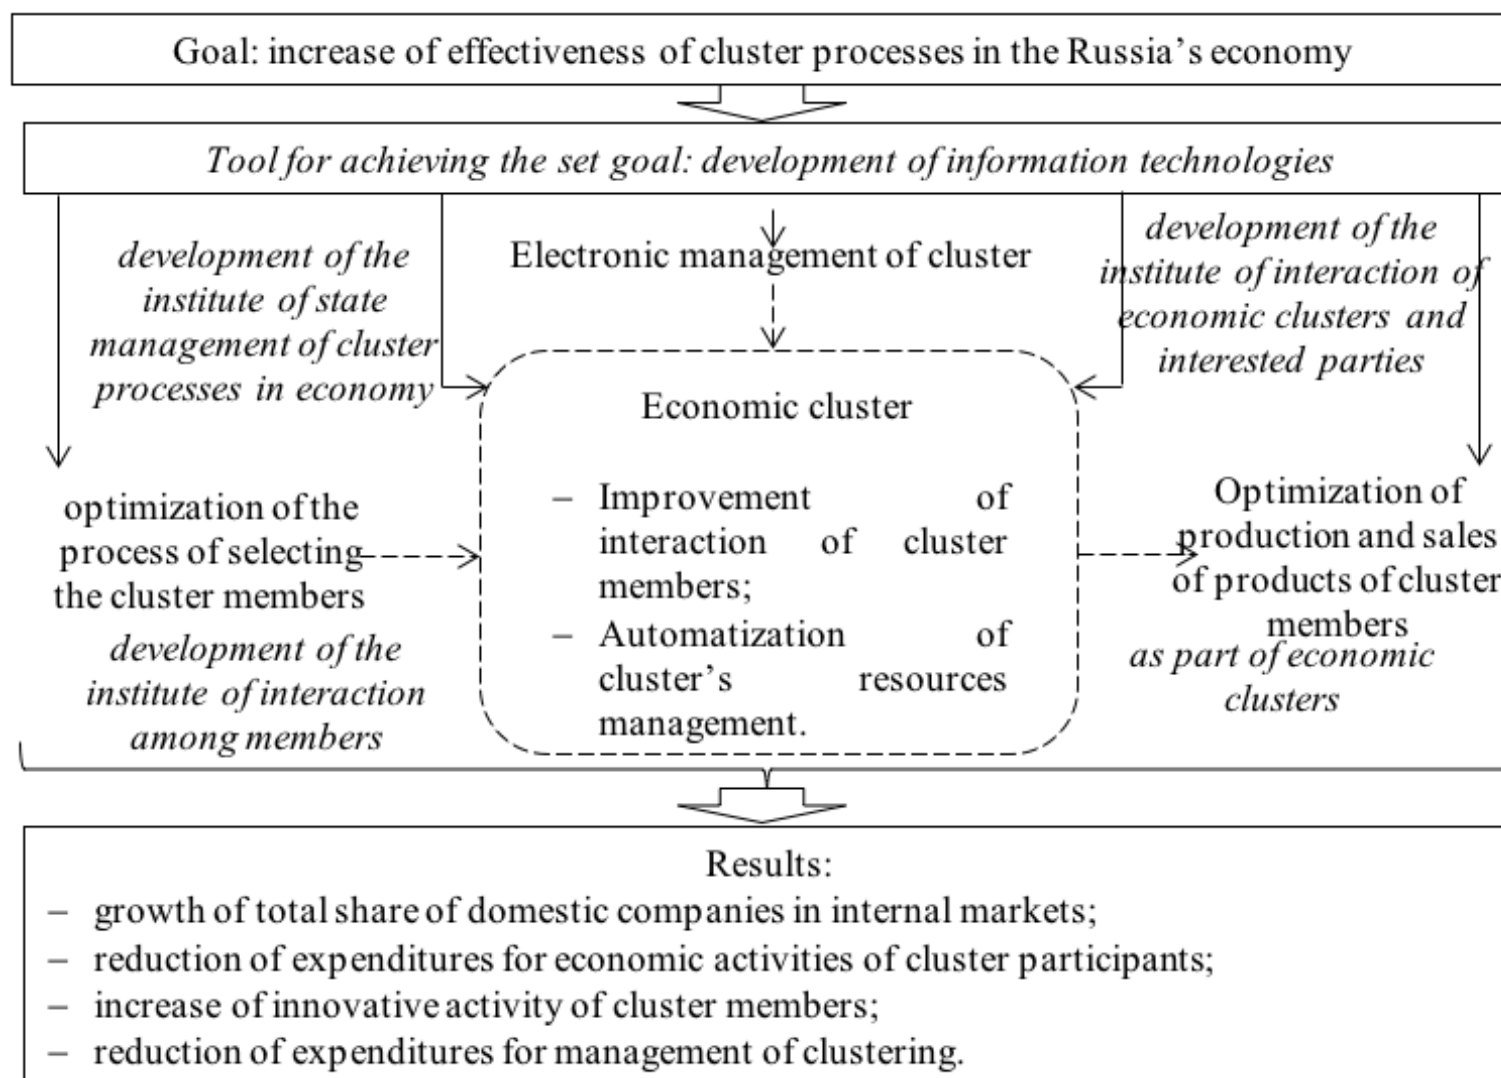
Goal: increase of effectiveness of cluster processes in the Russia's economy

Tool for achieving the set goal: development of information technologies

development of the institute of state management of cluster processes in economy

Electronic management of cluster

development of the institute of interaction of economic clusters and interested parties

Economic cluster

– Improvement of interaction of cluster members;
– Automatization of cluster's resources management.

optimization of the process of selecting the cluster members

development of the institute of interaction among members

Optimization of production and sales of products of cluster members

as part of economic clusters

Results:
– growth of total share of domestic companies in internal markets;
– reduction of expenditures for economic activities of cluster participants;
– increase of innovative activity of cluster members;
– reduction of expenditures for management of clustering.